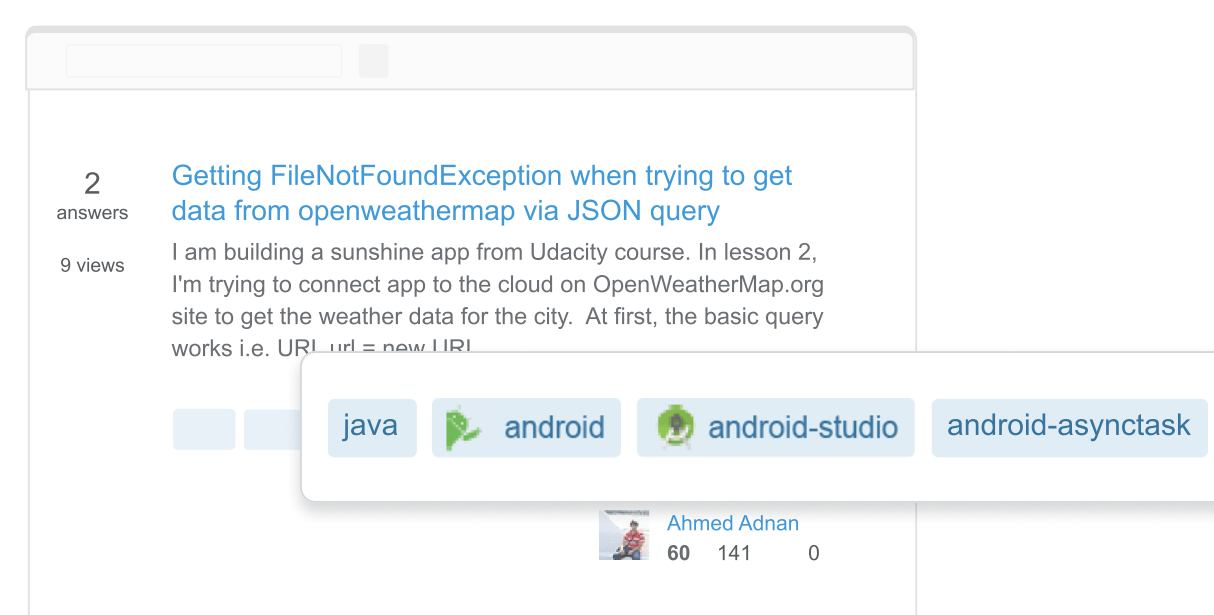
2
answers

9 views

Getting FileNotFoundException when trying to get data from openweathermap via JSON query

I am building a sunshine app from Udacity course. In lesson 2, I'm trying to connect app to the cloud on OpenWeatherMap.org site to get the weather data for the city. At first, the basic query works i.e. URL url = new URL

java android android-studio android-asynctask

Ahmed Adnan
60 141 0